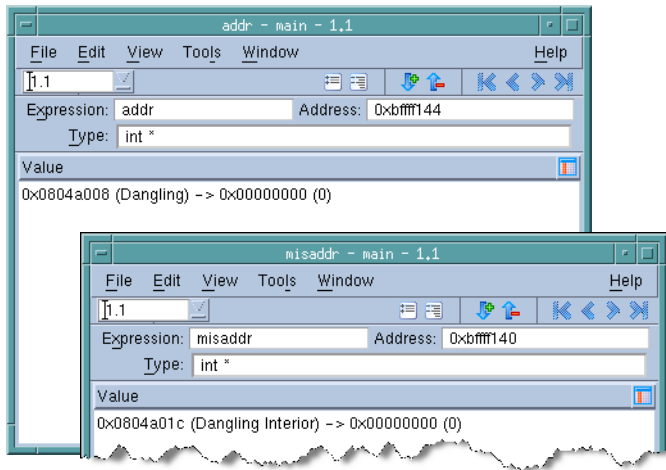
addr - main - 1.1

File Edit View Tools Window Help

1.1

Expression: addr Address: 0xbffff144

Type: int *

Value

0x0804a008 (Dangling) -> 0x00000000 (0)

misaddr - main - 1.1

File Edit View Tools Window Help

1.1

Expression: misaddr Address: 0xbffff140

Type: int *

Value

0x0804a01c (Dangling Interior) -> 0x00000000 (0)